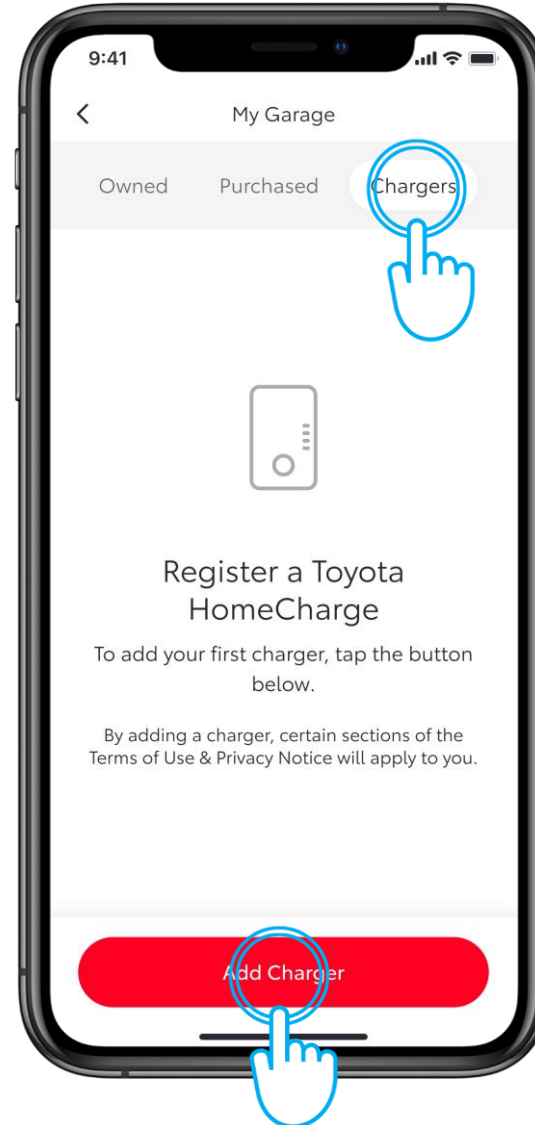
9:41

<

My Garage

Owned Purchased Chargers

Register a Toyota HomeCharge

To add your first charger, tap the button below.

By adding a charger, certain sections of the Terms of Use & Privacy Notice will apply to you.

Add Charger